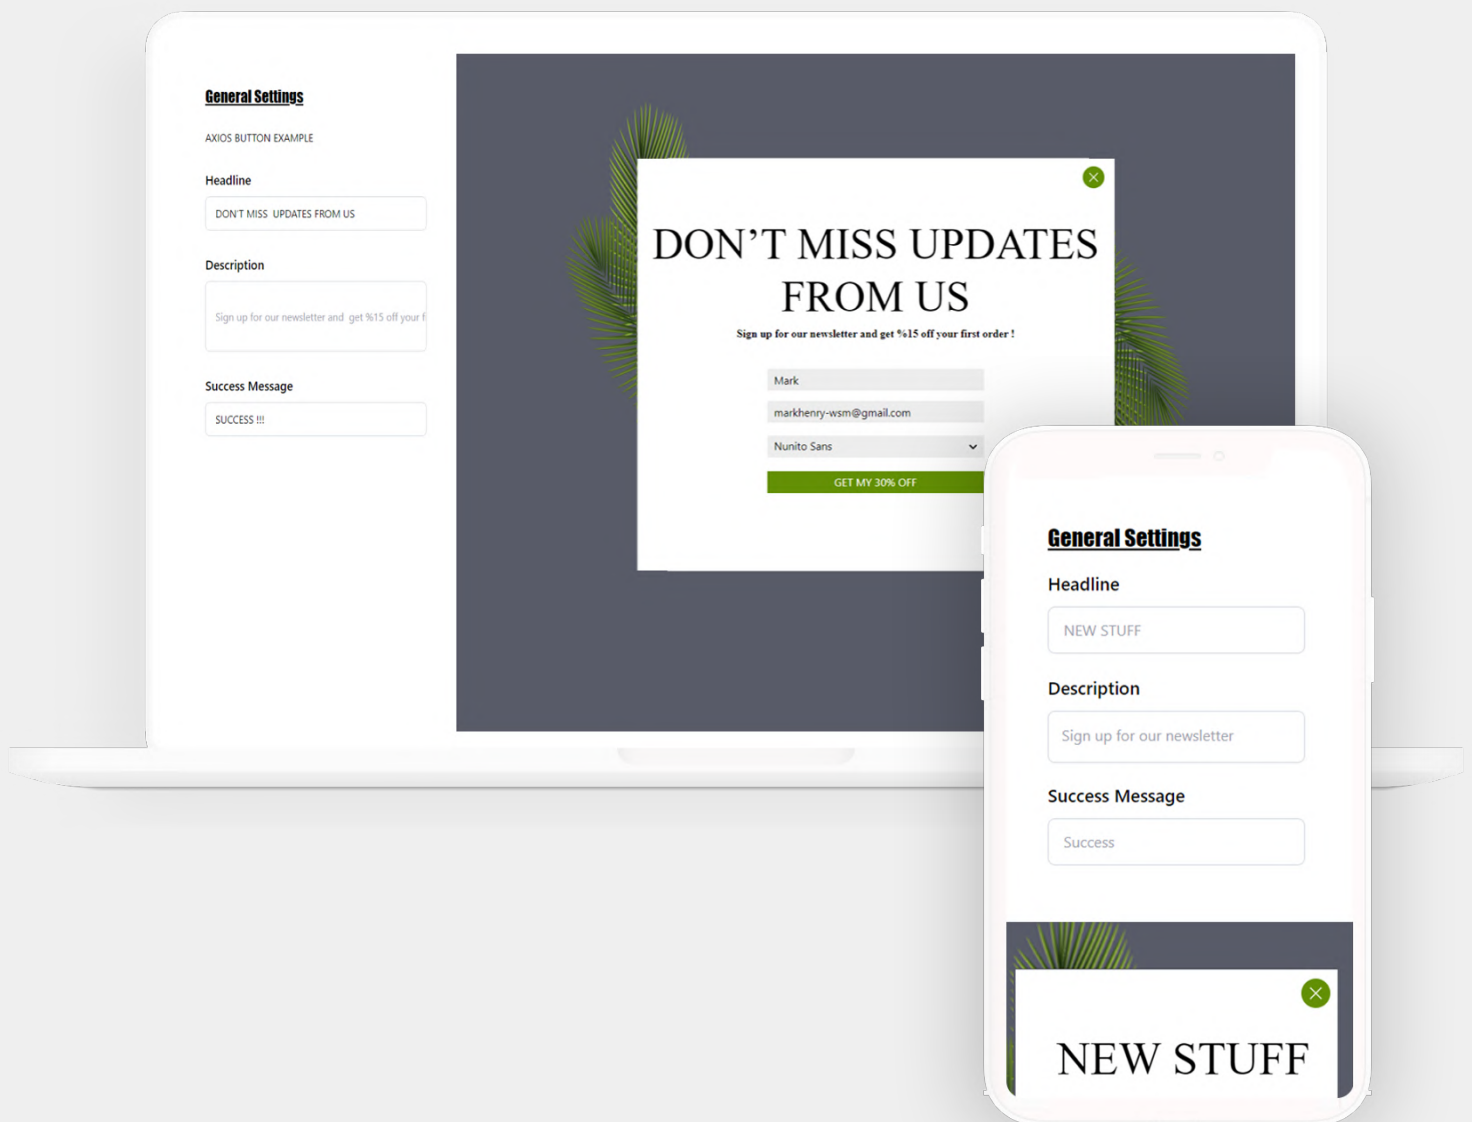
General Settings

AXIOS BUTTON EXAMPLE

Headline

DON'T MISS UPDATES FROM US

Description

Sign up for our newsletter and get %15 off your f

Success Message

SUCCESS !!!

DON'T MISS UPDATES FROM US

Sign up for our newsletter and get %15 off your first order !

Mark

markhenry-wsm@gmail.com

Nunito Sans

GET MY 30% OFF

General Settings

Headline

NEW STUFF

Description

Sign up for our newsletter

Success Message

Success

NEW STUFF